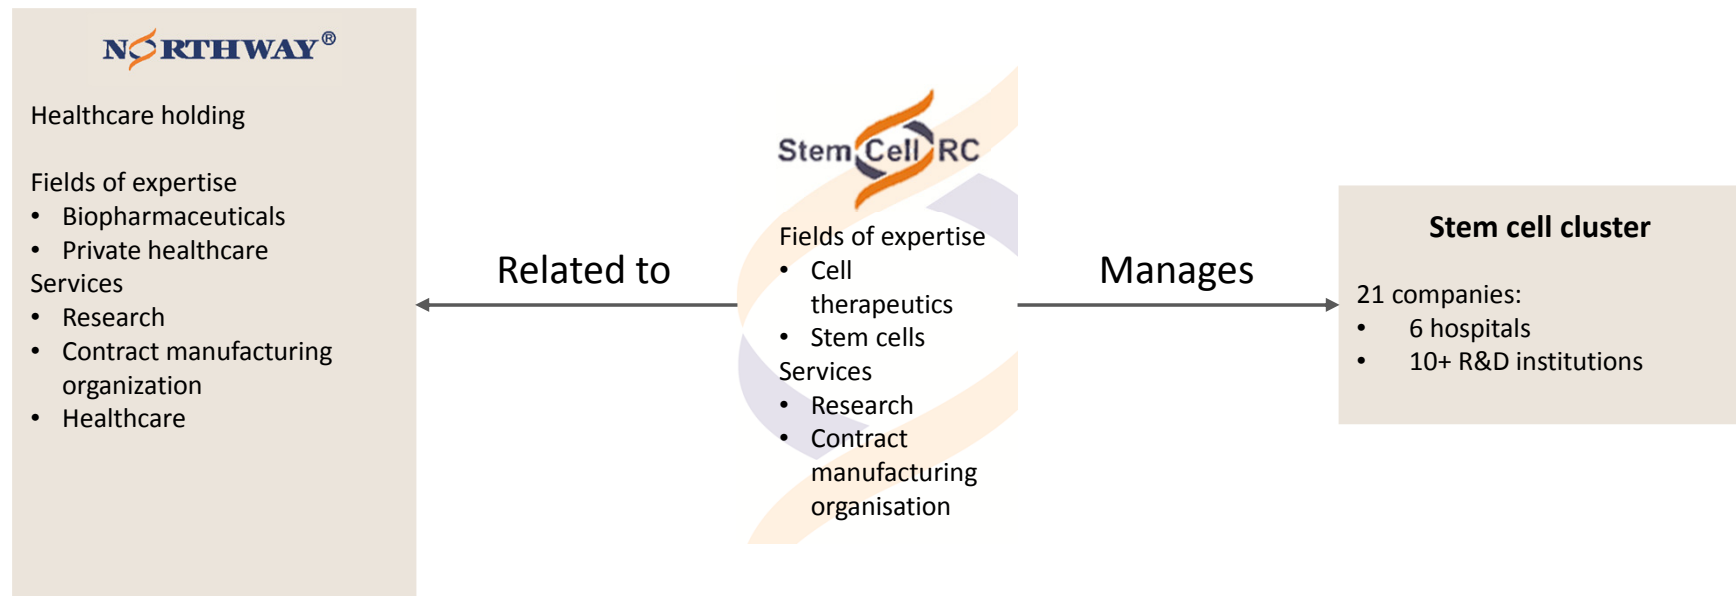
NORTHWAY®

Healthcare holding

Fields of expertise
- Biopharmaceuticals
- Private healthcare

Services
- Research
- Contract manufacturing organization
- Healthcare

Related to

Stem Cell RC

Fields of expertise
- Cell therapeutics
- Stem cells

Services
- Research
- Contract manufacturing organisation

Manages

Stem cell cluster

21 companies:
- 6 hospitals
- 10+ R&D institutions